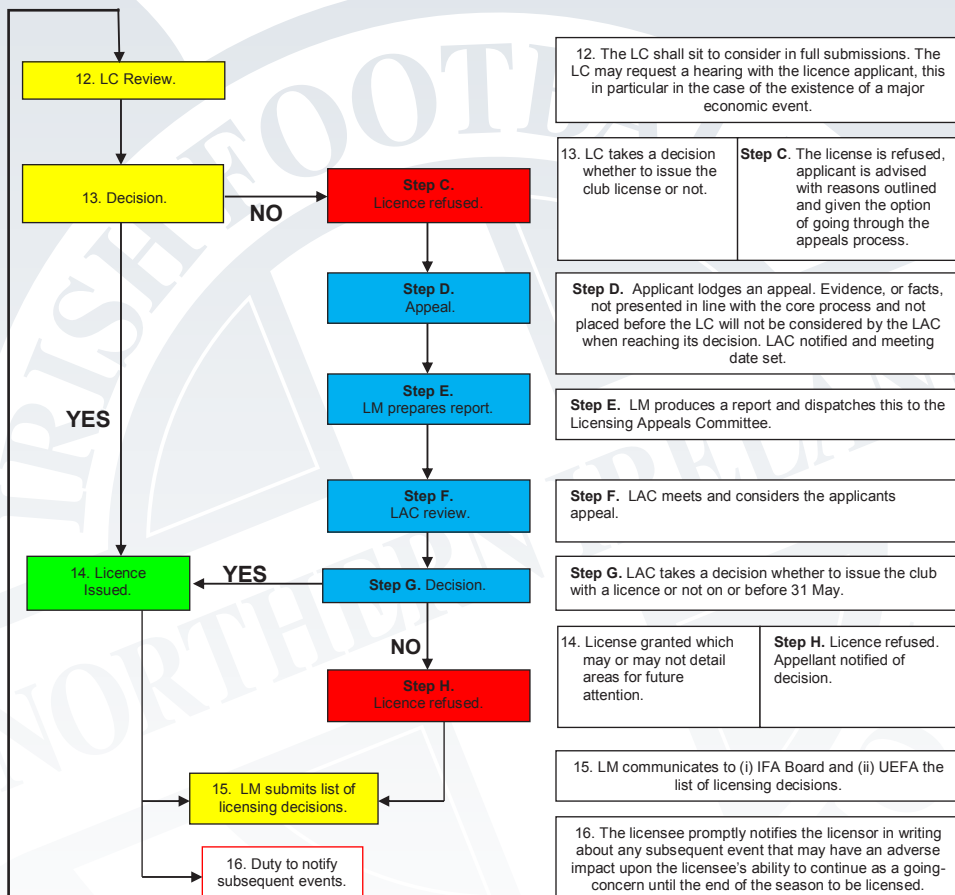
12. LC Review.

13. Decision.

NO

Step C.
Licence refused.

Step D.
Appeal.

Step E.
LM prepares report.

YES

Step F.
LAC review.

14. Licence Issued.

YES

Step G. Decision.

NO

Step H.
Licence refused.

15. LM submits list of licensing decisions.

16. Duty to notify subsequent events.

12. The LC shall sit to consider in full submissions. The LC may request a hearing with the licence applicant, this in particular in the case of the existence of a major economic event.

| 13. LC takes a decision whether to issue the club license or not. | **Step C**. The license is refused, applicant is advised with reasons outlined and given the option of going through the appeals process. |
|---|---|

**Step D.** Applicant lodges an appeal. Evidence, or facts, not presented in line with the core process and not placed before the LC will not be considered by the LAC when reaching its decision. LAC notified and meeting date set.

**Step E.** LM produces a report and dispatches this to the Licensing Appeals Committee.

**Step F.** LAC meets and considers the applicants appeal.

**Step G.** LAC takes a decision whether to issue the club with a licence or not on or before 31 May.

| 14. License granted which may or may not detail areas for future attention. | **Step H.** Licence refused. Appellant notified of decision. |
|---|---|

15. LM communicates to (i) IFA Board and (ii) UEFA the list of licensing decisions.

16. The licensee promptly notifies the licensor in writing about any subsequent event that may have an adverse impact upon the licensee's ability to continue as a going-concern until the end of the season to be licensed.